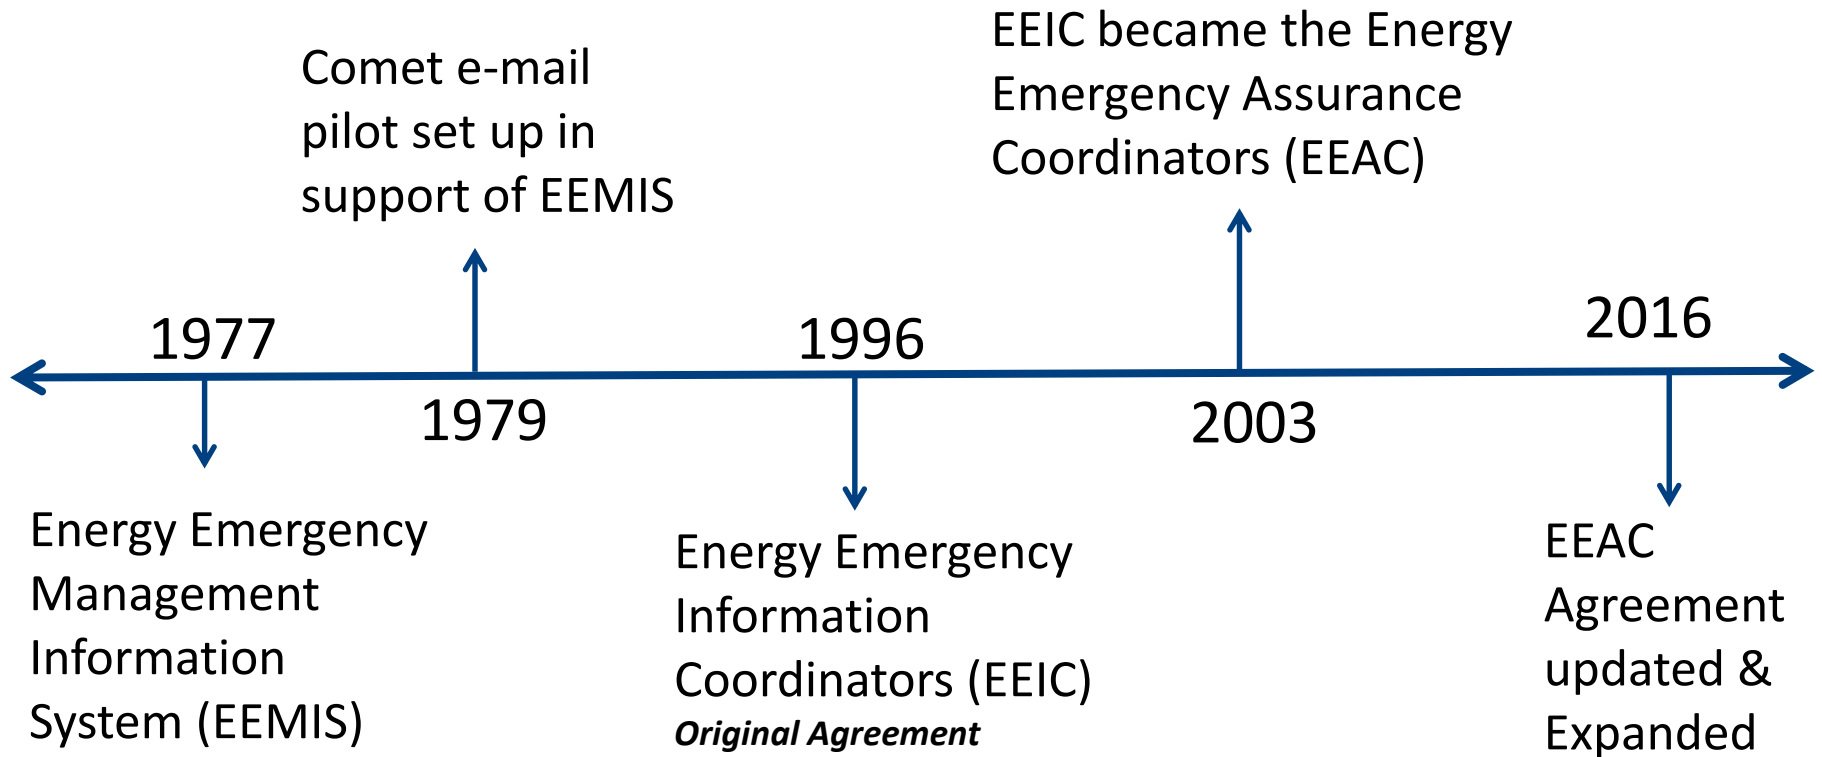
Comet e-mail pilot set up in support of EEMIS

EEIC became the Energy Emergency Assurance Coordinators (EEAC)

1977

1979

1996

2003

2016

Energy Emergency Management Information System (EEMIS)

Energy Emergency Information Coordinators (EEIC)
*Original Agreement*

EEAC Agreement updated & Expanded